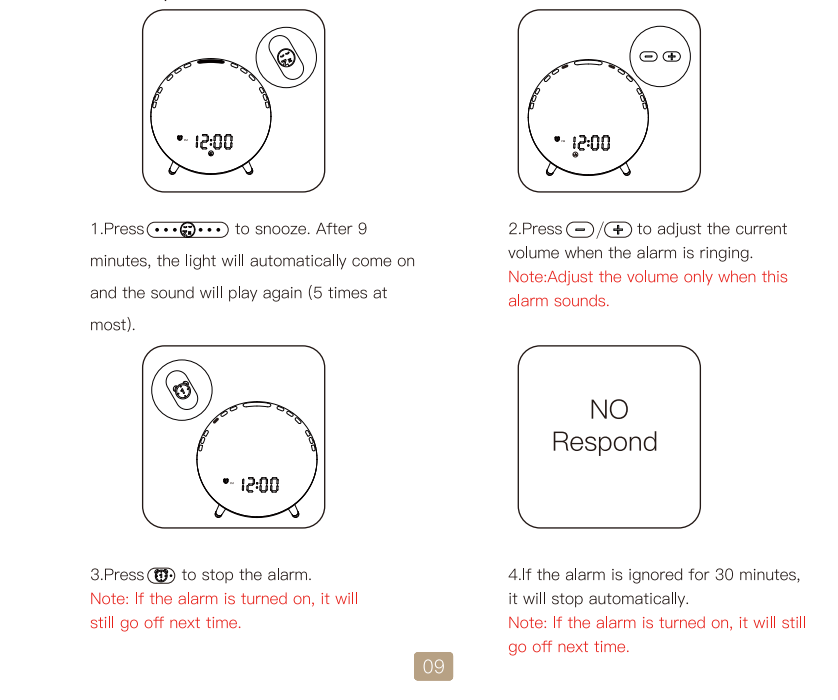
12:00

1.Press to snooze. After 9 minutes, the light will automatically come on and the sound will play again (5 times at most).

12:00

2.Press / to adjust the current volume when the alarm is ringing.
Note:Adjust the volume only when this alarm sounds.

12:00

3.Press to stop the alarm.
Note: If the alarm is turned on, it will still go off next time.

NO
Respond

4.If the alarm is ignored for 30 minutes, it will stop automatically.
Note: If the alarm is turned on, it will still go off next time.

09